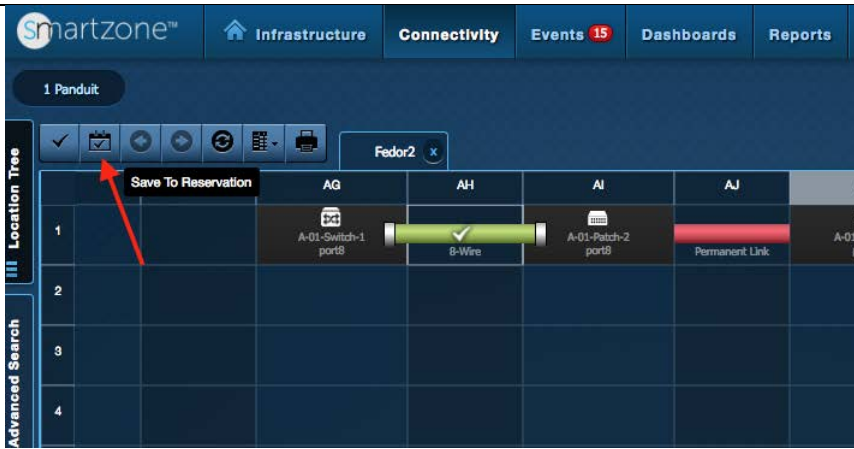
Smartzone™ Infrastructure Connectivity Events 15 Dashboards Reports

1 Panduit

Location Tree

Advanced Search

Fedor2 x

Save To Reservation

| | | | AG | AH | AI | AJ | |
|---|---|---|---|---|---|---|---|
| 1 | | | A-01-Switch-1 port8 | 8-Wire | A-01-Patch-2 port8 | Permanent Link | A-01 |
| 2 | | | | | | | |
| 3 | | | | | | | |
| 4 | | | | | | | |